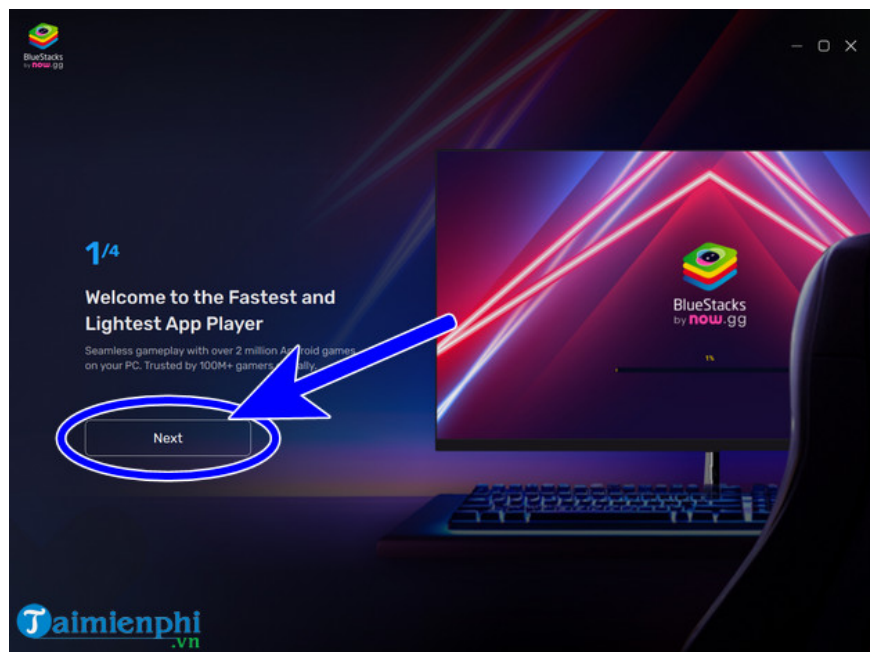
BlueStacks by now.gg

1/4

Welcome to the Fastest and Lightest App Player

Seamless gameplay with over 2 million A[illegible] games on your PC. Trusted by 100M+ gamers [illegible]ally.

Next

BlueStacks by now.gg

1%

Taimienphi .vn